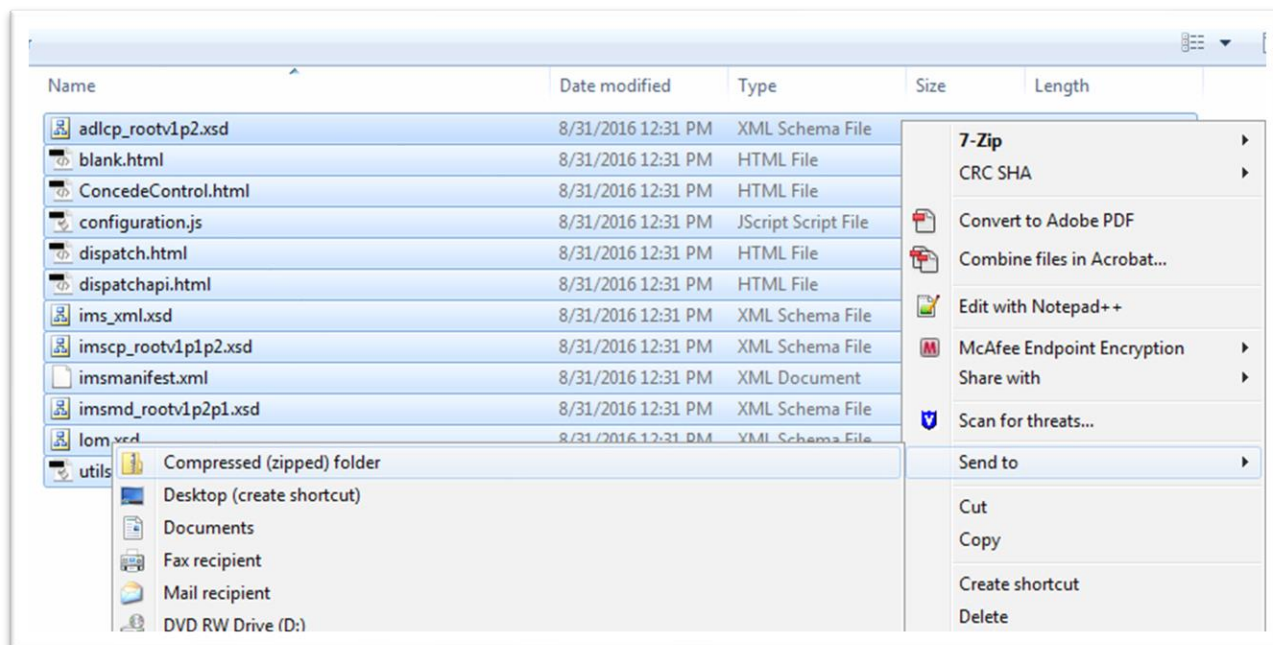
| Name | Date modified | Type | Size | Length |
|---|---|---|---|---|
| adlcp_rootv1p2.xsd | 8/31/2016 12:31 PM | XML Schema File | | |
| blank.html | 8/31/2016 12:31 PM | HTML File | | |
| ConcedeControl.html | 8/31/2016 12:31 PM | HTML File | | |
| configuration.js | 8/31/2016 12:31 PM | JScript Script File | | |
| dispatch.html | 8/31/2016 12:31 PM | HTML File | | |
| dispatchapi.html | 8/31/2016 12:31 PM | HTML File | | |
| ims_xml.xsd | 8/31/2016 12:31 PM | XML Schema File | | |
| imscp_rootv1p1p2.xsd | 8/31/2016 12:31 PM | XML Schema File | | |
| imsmanifest.xml | 8/31/2016 12:31 PM | XML Document | | |
| imsmd_rootv1p2p1.xsd | 8/31/2016 12:31 PM | XML Schema File | | |
| lom.xsd | 8/31/2016 12:31 PM | XML Schema File | | |
| utils | | | | |

7-Zip
CRC SHA
Convert to Adobe PDF
Combine files in Acrobat...
Edit with Notepad++
McAfee Endpoint Encryption
Share with
Scan for threats...
Send to
Cut
Copy
Create shortcut
Delete

Compressed (zipped) folder
Desktop (create shortcut)
Documents
Fax recipient
Mail recipient
DVD RW Drive (D:)